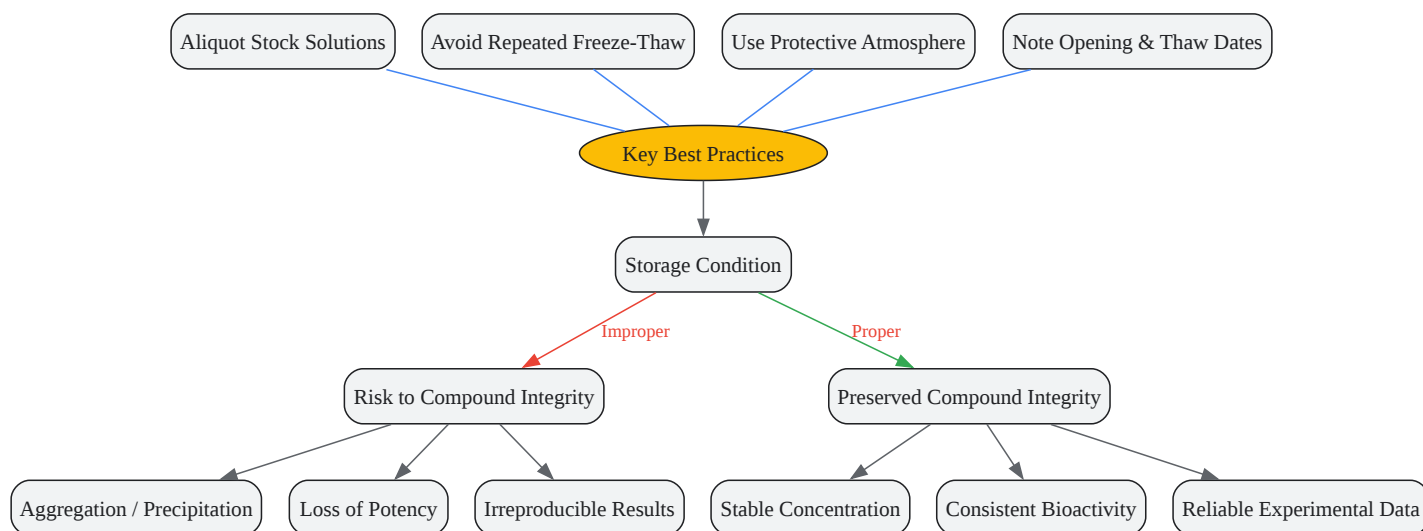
Aliquot Stock Solutions

Avoid Repeated Freeze-Thaw

Use Protective Atmosphere

Note Opening & Thaw Dates

Key Best Practices

Storage Condition

Improper

Proper

Risk to Compound Integrity

Preserved Compound Integrity

Aggregation / Precipitation

Loss of Potency

Irreproducible Results

Stable Concentration

Consistent Bioactivity

Reliable Experimental Data